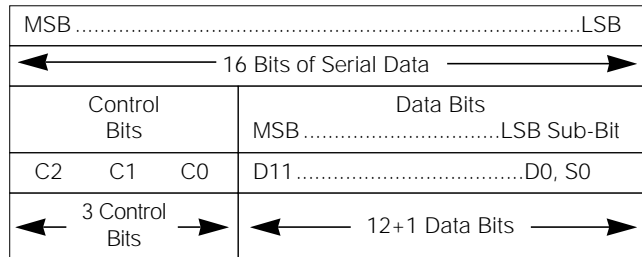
| MSB..........................................................................LSB | |
|---|---|
| 16 Bits of Serial Data | |
| Control Bits | Data Bits MSB...............................LSB Sub-Bit |
| C2 C1 C0 | D11......................................D0, S0 |
| 3 Control Bits | 12+1 Data Bits |